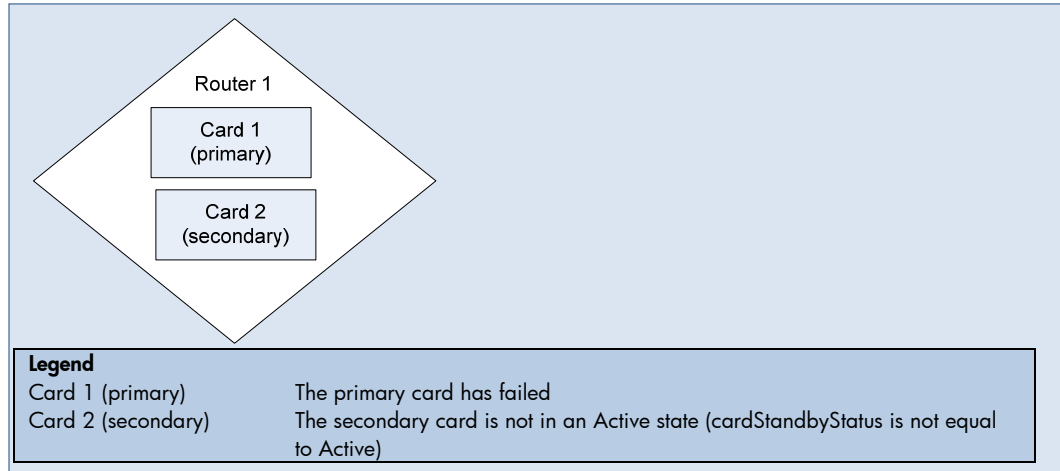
Router 1

Card 1 (primary)

Card 2 (secondary)

**Legend**

| | |
|---|---|
| Card 1 (primary) | The primary card has failed |
| Card 2 (secondary) | The secondary card is not in an Active state (cardStandbyStatus is not equal to Active) |